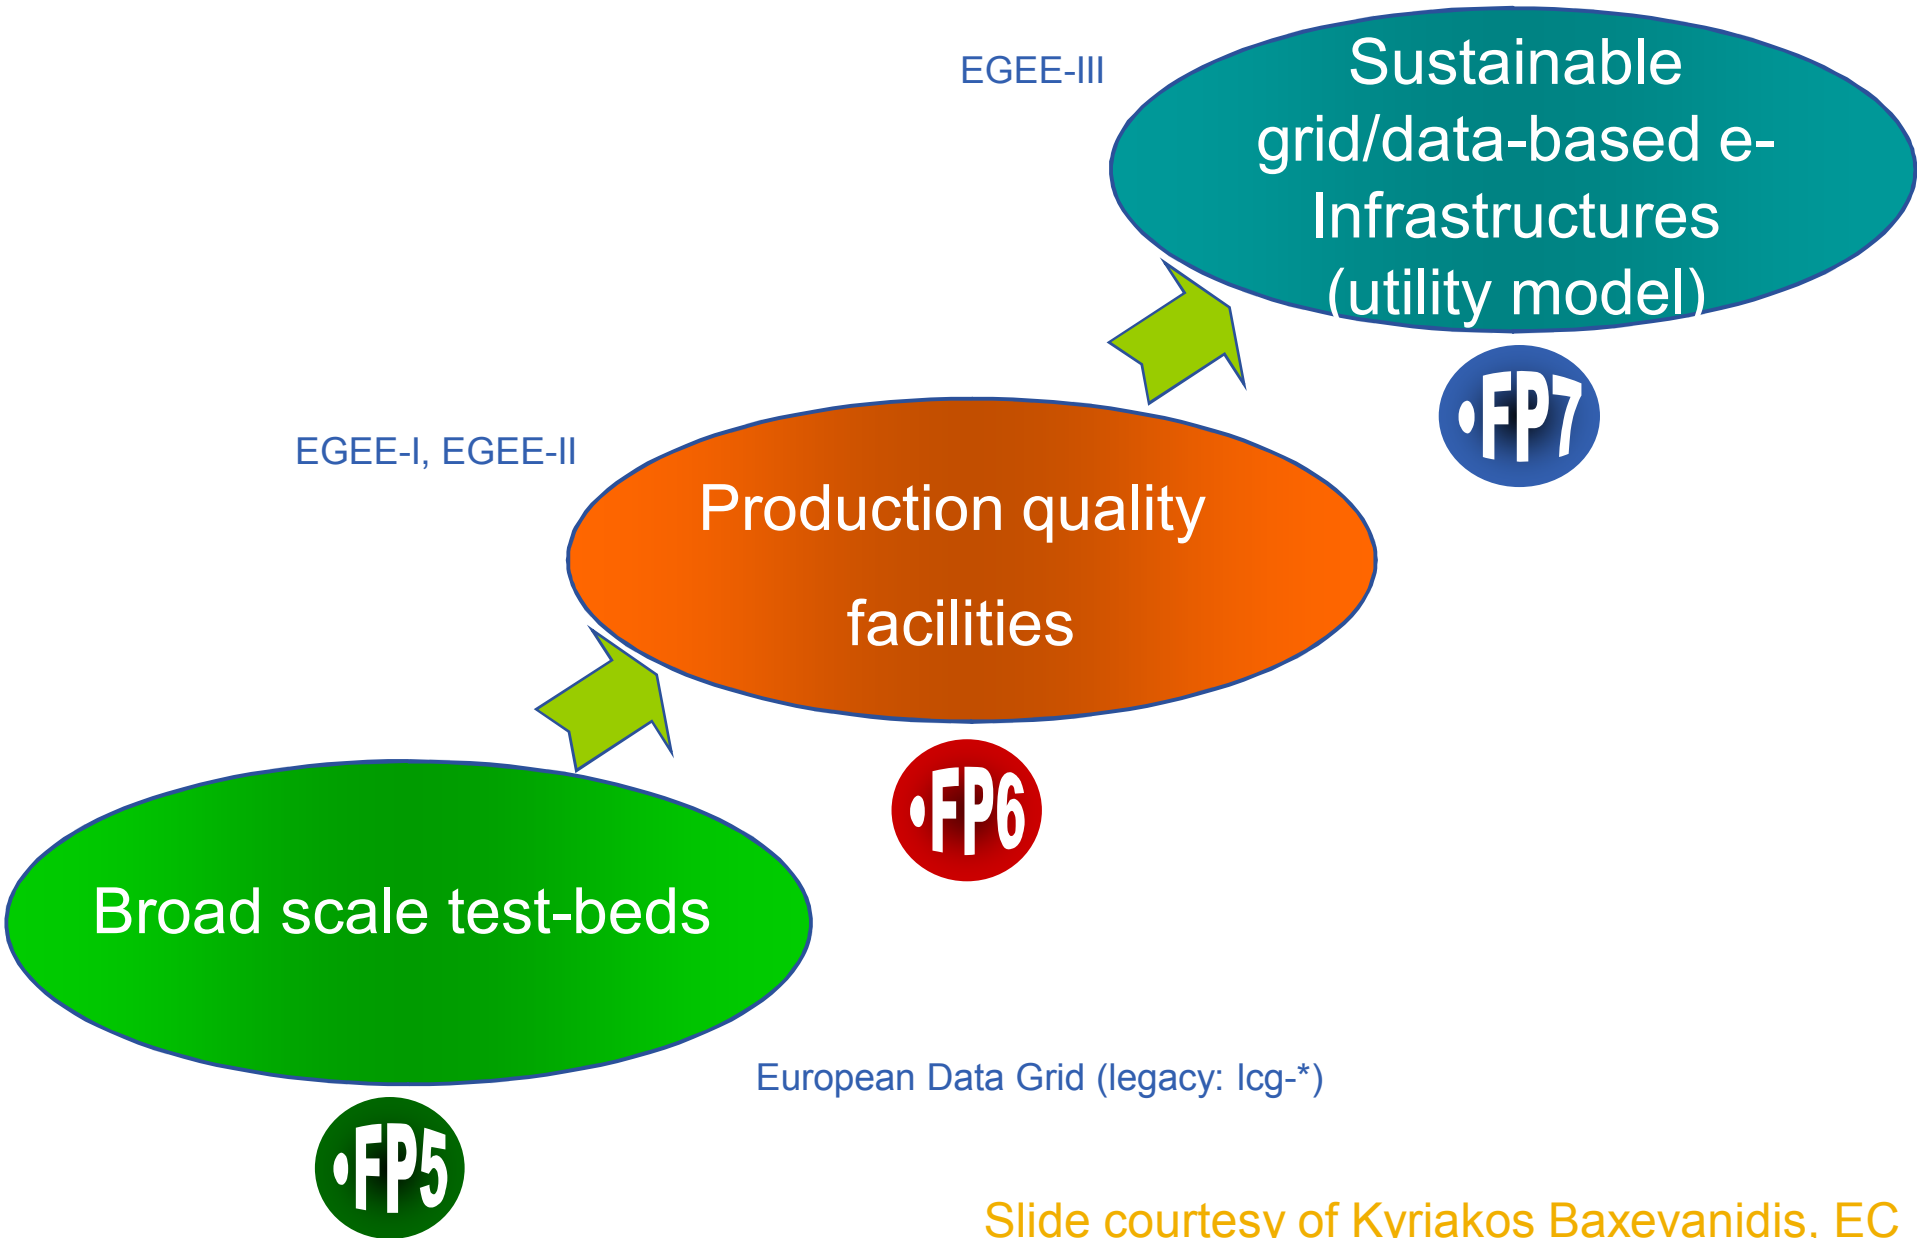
EGEE-III

Sustainable grid/data-based e-Infrastructures (utility model)

•FP7

EGEE-I, EGEE-II

Production quality

facilities

•FP6

Broad scale test-beds

European Data Grid (legacy: lcg-*)

•FP5

Slide courtesy of Kyriakos Baxevanidis, EC